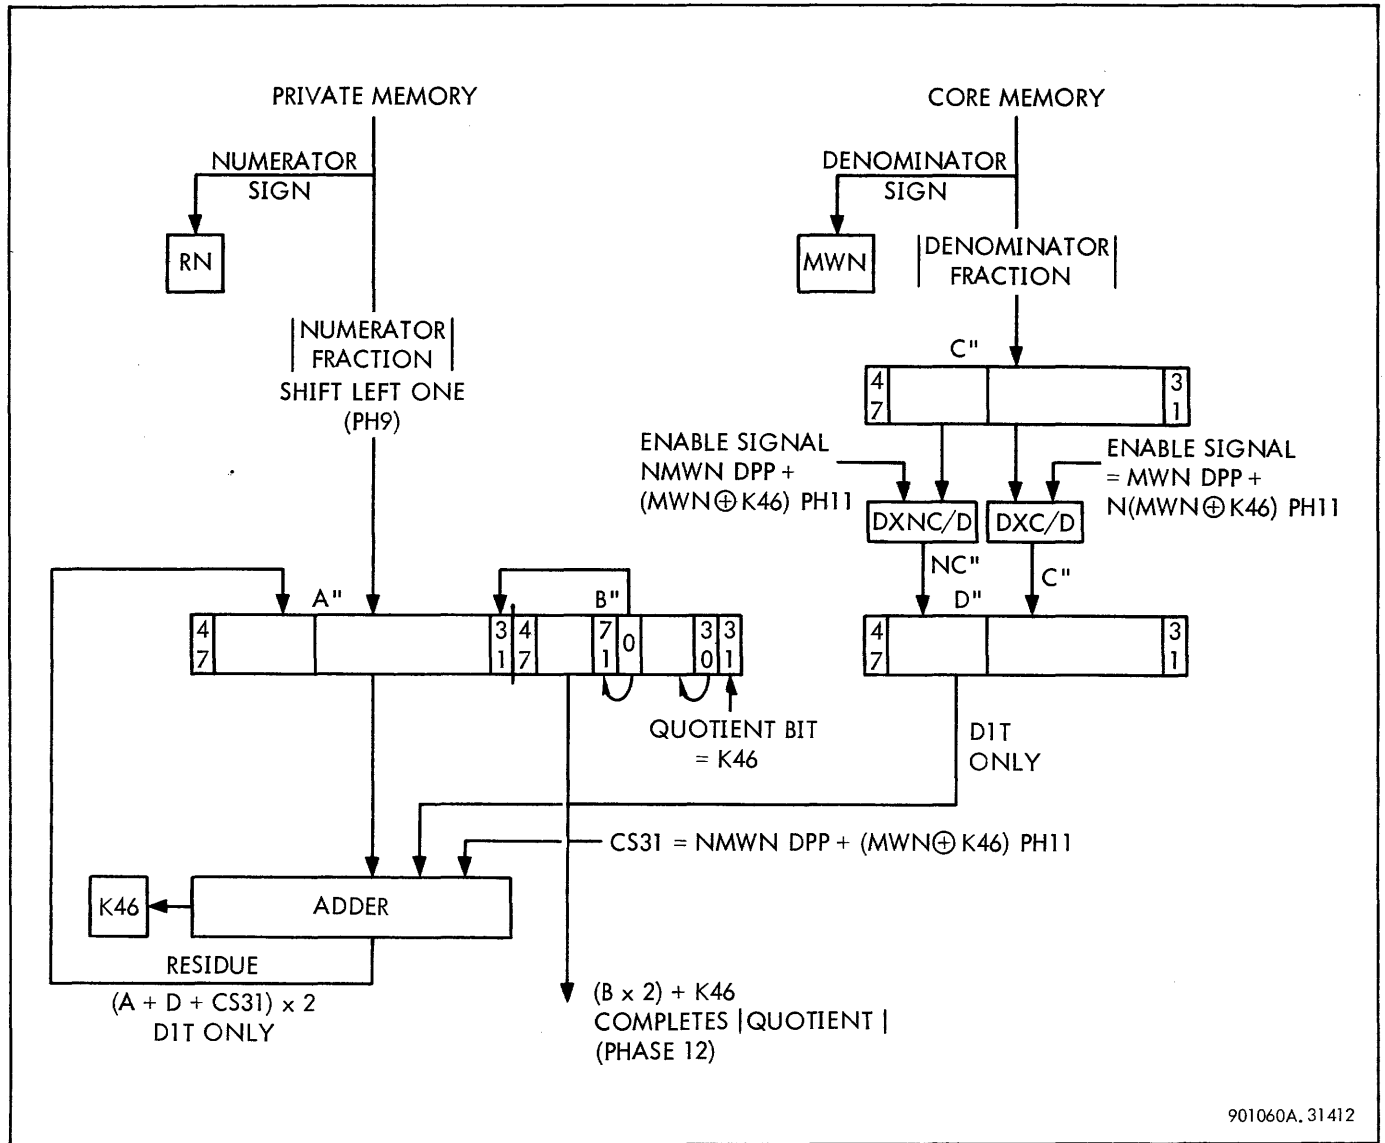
PRIVATE MEMORY

NUMERATOR SIGN

RN

|NUMERATOR FRACTION|
SHIFT LEFT ONE
(PH9)

CORE MEMORY

DENOMINATOR SIGN

MWN

|DENOMINATOR FRACTION|

C"

47 31

ENABLE SIGNAL
NMWN DPP +
(MWN$\oplus$K46) PH11

ENABLE SIGNAL
= MWN DPP +
N(MWN$\oplus$K46) PH11

DXNC/D

DXC/D

NC"

C"

A"

B"

47 31 47 71 0 30 31

D"

47 31

QUOTIENT BIT
= K46

D1T
ONLY

CS31 = NMWN DPP + (MWN$\oplus$K46) PH11

K46

ADDER

RESIDUE
(A + D + CS31) x 2
D1T ONLY

(B x 2) + K46
COMPLETES |QUOTIENT|
(PHASE 12)

901060A. 31412